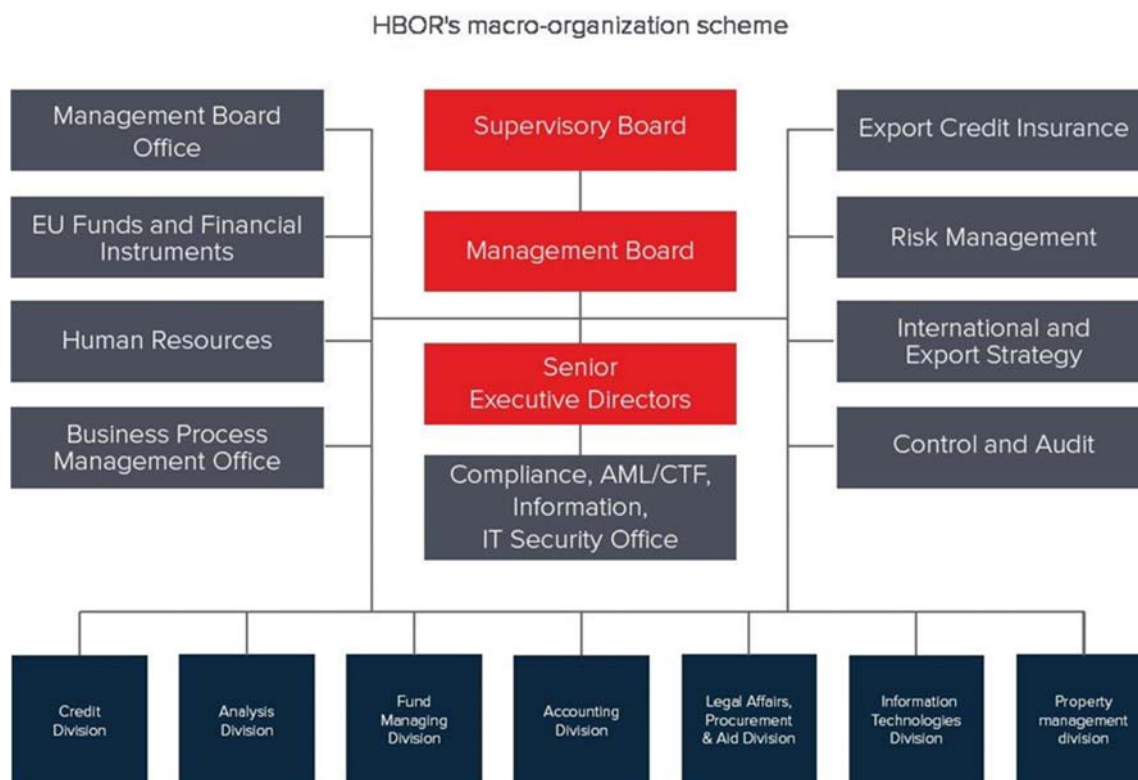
HBOR's macro-organization scheme

Management Board Office

EU Funds and Financial Instruments

Human Resources

Business Process Management Office

Supervisory Board

Management Board

Senior Executive Directors

Compliance, AML/CTF, Information, IT Security Office

Export Credit Insurance

Risk Management

International and Export Strategy

Control and Audit

Credit Division

Analysis Division

Fund Managing Division

Accounting Division

Legal Affairs, Procurement & Aid Division

Information Technologies Division

Property management division